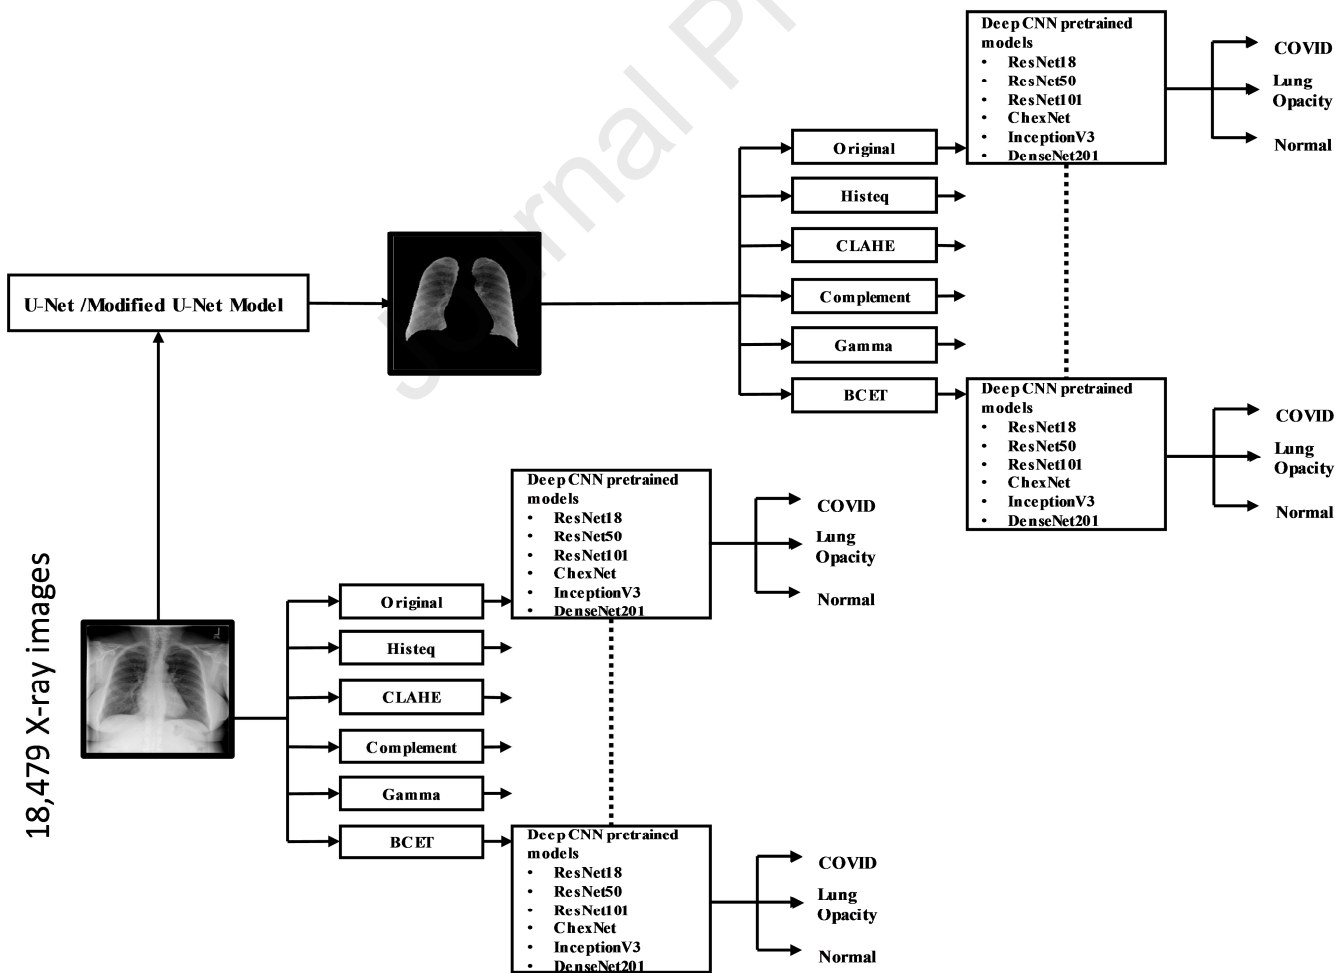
Journal Pre-proof

Deep CNN pretrained models
• ResNet18
• ResNet50
• ResNet101
• ChexNet
• InceptionV3
• DenseNet201

COVID
Lung Opacity
Normal

U-Net /Modified U-Net Model

Original
Histeq
CLAHE
Complement
Gamma
BCET

Deep CNN pretrained models
• ResNet18
• ResNet50
• ResNet101
• ChexNet
• InceptionV3
• DenseNet201

COVID
Lung Opacity
Normal

18,479 X-ray images

Deep CNN pretrained models
• ResNet18
• ResNet50
• ResNet101
• ChexNet
• InceptionV3
• DenseNet201

COVID
Lung Opacity
Normal

Original
Histeq
CLAHE
Complement
Gamma
BCET

Deep CNN pretrained models
• ResNet18
• ResNet50
• ResNet101
• ChexNet
• InceptionV3
• DenseNet201

COVID
Lung Opacity
Normal